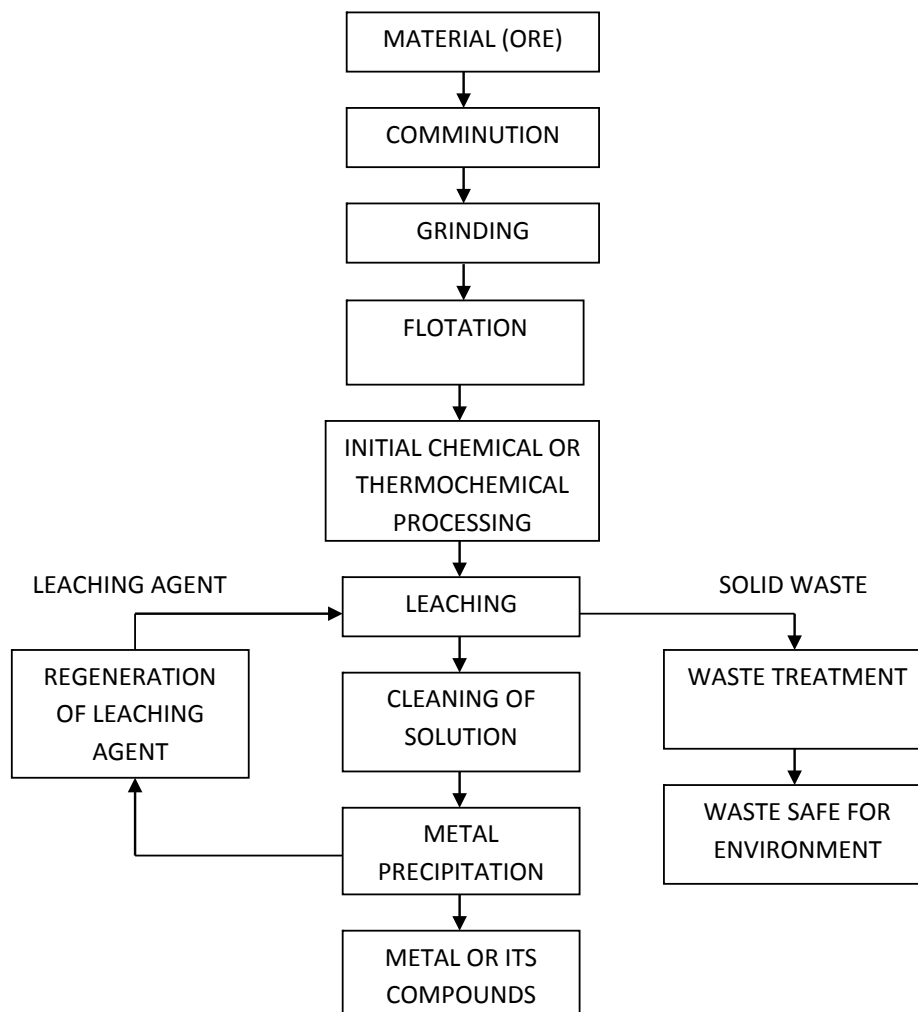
MATERIAL (ORE)

COMMINUTION

GRINDING

FLOTATION

INITIAL CHEMICAL OR THERMOCHEMICAL PROCESSING

LEACHING AGENT

LEACHING

SOLID WASTE

REGENERATION OF LEACHING AGENT

CLEANING OF SOLUTION

WASTE TREATMENT

WASTE SAFE FOR ENVIRONMENT

METAL PRECIPITATION

METAL OR ITS COMPOUNDS